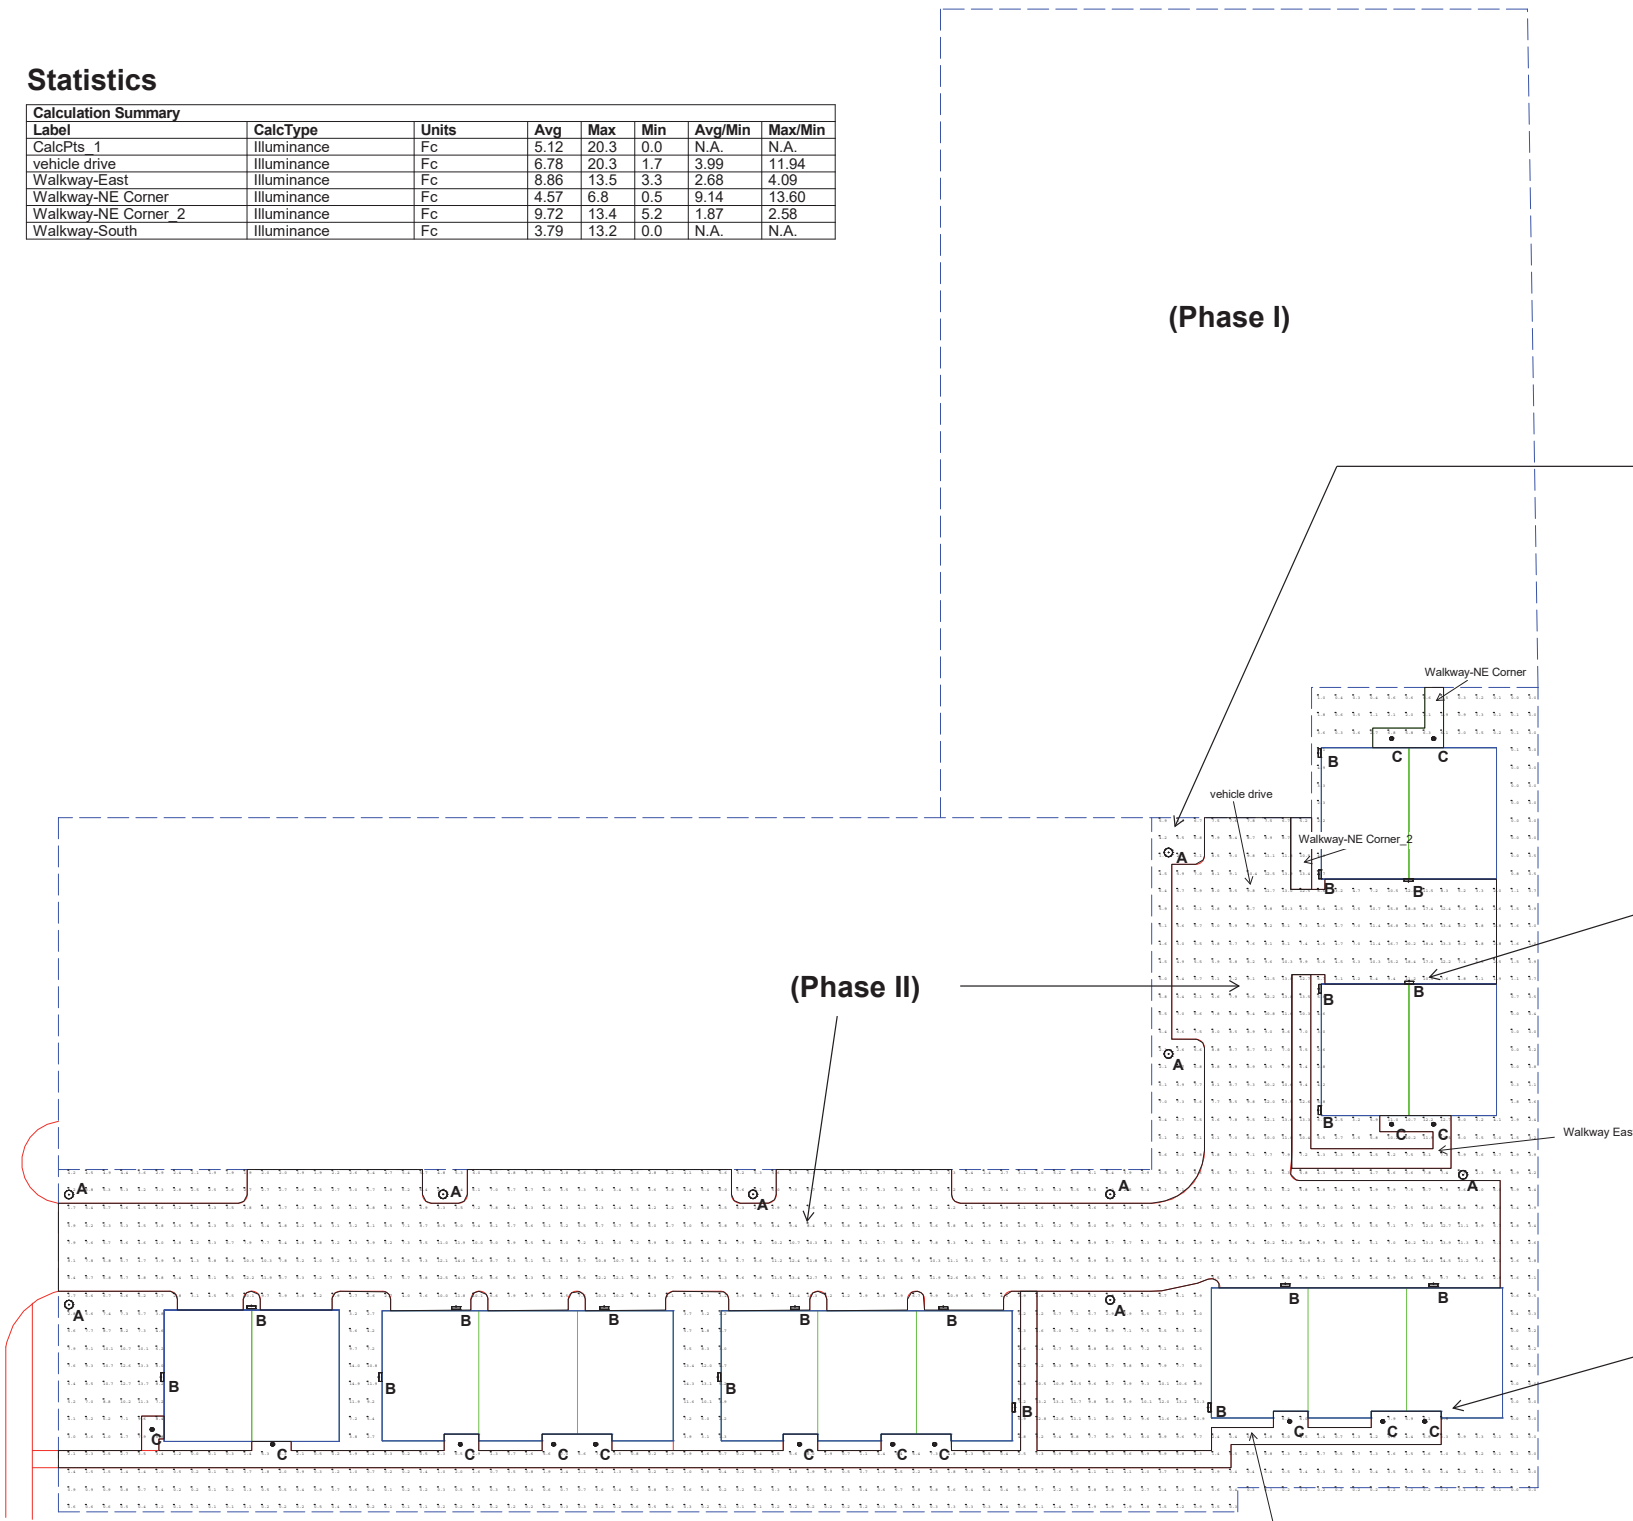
Statistics

| Calculation Summary | | | | | | | |
|---|---|---|---|---|---|---|---|
| Label | CalcType | Units | Avg | Max | Min | Avg/Min | Max/Min |
| CalcPts_1 | Illuminance | Fc | 5.12 | 20.3 | 0.0 | N.A. | N.A. |
| vehicle drive | Illuminance | Fc | 6.78 | 20.3 | 1.7 | 3.99 | 11.94 |
| Walkway-East | Illuminance | Fc | 8.86 | 13.5 | 3.3 | 2.68 | 4.09 |
| Walkway-NE Corner | Illuminance | Fc | 4.57 | 6.8 | 0.5 | 9.14 | 13.60 |
| Walkway-NE Corner_2 | Illuminance | Fc | 9.72 | 13.4 | 5.2 | 1.87 | 2.58 |
| Walkway-South | Illuminance | Fc | 3.79 | 13.2 | 0.0 | N.A. | N.A. |

(Phase I)

Walkway-NE Corner

B C C

vehicle drive

Walkway-NE Corner_2

A

B B

(Phase II)

B B

A

B C C

Walkway Eas

A A A A A A

A A

B B B B B B B B B B B B B

C C C C C C C C C C C